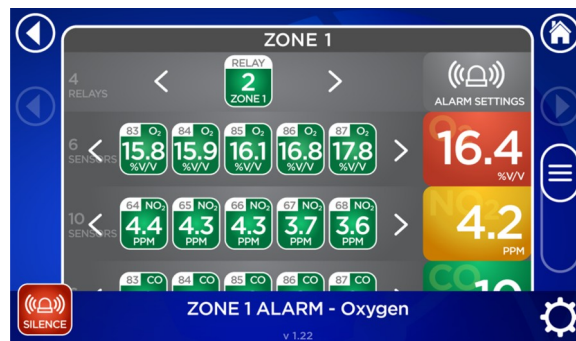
ZONE 1

4 RELAYS

<

RELAY
2
ZONE 1

>

ALARM SETTINGS

6 SENSORS

<

83 $O_2$
15.8
%V/V

84 $O_2$
15.9
%V/V

85 $O_2$
16.1
%V/V

86 $O_2$
16.8
%V/V

87 $O_2$
17.8
%V/V

>

$O_2$
16.4
%V/V

10 SENSORS

<

64 $NO_2$
4.4
PPM

65 $NO_2$
4.3
PPM

66 $NO_2$
4.3
PPM

67 $NO_2$
3.7
PPM

68 $NO_2$
3.6
PPM

>

$NO_2$
4.2
PPM

83 CO

84 CO

85 CO

86 CO

87 CO

CO
10

SILENCE

ZONE 1 ALARM - Oxygen

v 1.22